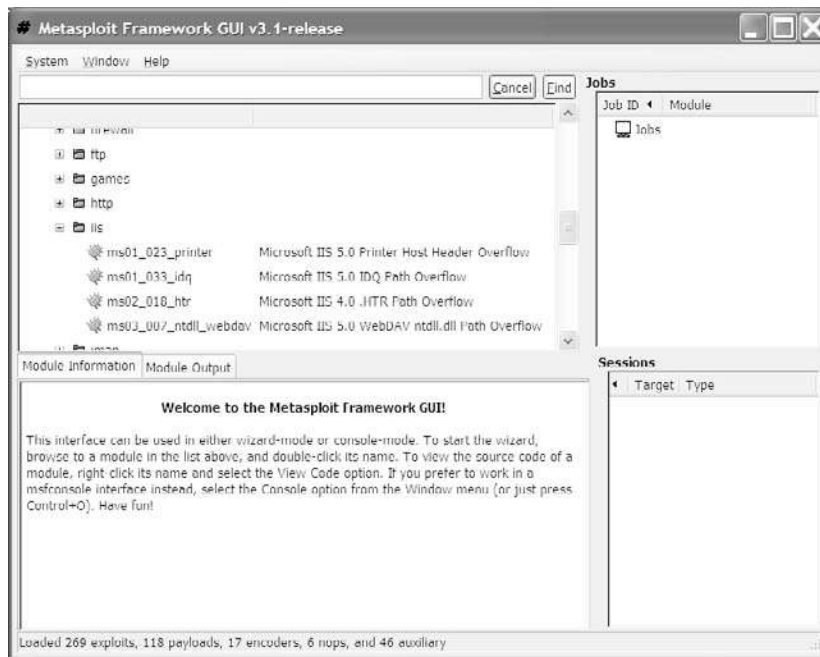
Metasploit Framework GUI v3.1-release

System Window Help

Cancel Find

Jobs

Job ID Module

Jobs

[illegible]

ftp

games

http

iis

ms01_023_printer Microsoft IIS 5.0 Printer Host Header Overflow

ms01_033_idq Microsoft IIS 5.0 IDQ Path Overflow

ms02_018_htr Microsoft IIS 4.0 .HTR Path Overflow

ms03_007_ntdll_webdav Microsoft IIS 5.0 WebDAV ntdll.dll Path Overflow

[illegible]

Module Information Module Output

Sessions

Target Type

Welcome to the Metasploit Framework GUI!

This interface can be used in either wizard-mode or console-mode. To start the wizard, browse to a module in the list above, and double-click its name. To view the source code of a module, right-click its name and select the View Code option. If you prefer to work in a msfconsole interface instead, select the Console option from the Window menu (or just press Control+O). Have fun!

Loaded 269 exploits, 118 payloads, 17 encoders, 6 nops, and 46 auxiliary